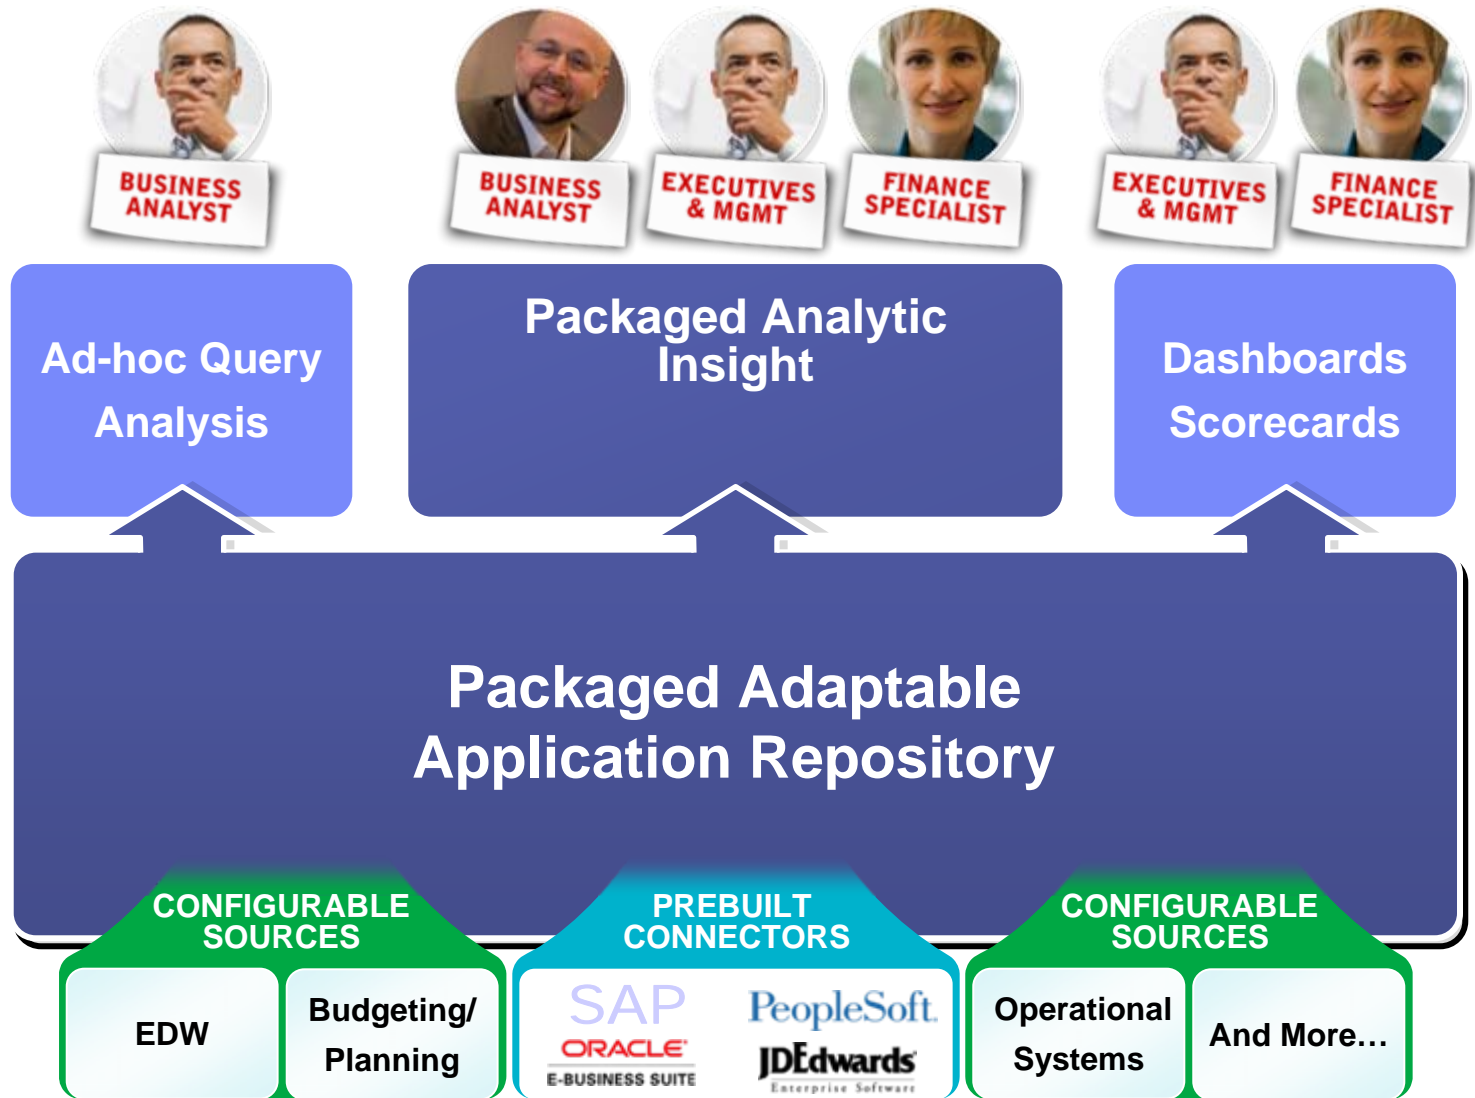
BUSINESS ANALYST

BUSINESS ANALYST

EXECUTIVES & MGMT

FINANCE SPECIALIST

EXECUTIVES & MGMT

FINANCE SPECIALIST

Ad-hoc Query Analysis

Packaged Analytic Insight

Dashboards Scorecards

Packaged Adaptable Application Repository

CONFIGURABLE SOURCES

EDW

Budgeting/ Planning

PREBUILT CONNECTORS

SAP

PeopleSoft

ORACLE E-BUSINESS SUITE

JDEdwards Enterprise Software

CONFIGURABLE SOURCES

Operational Systems

And More…